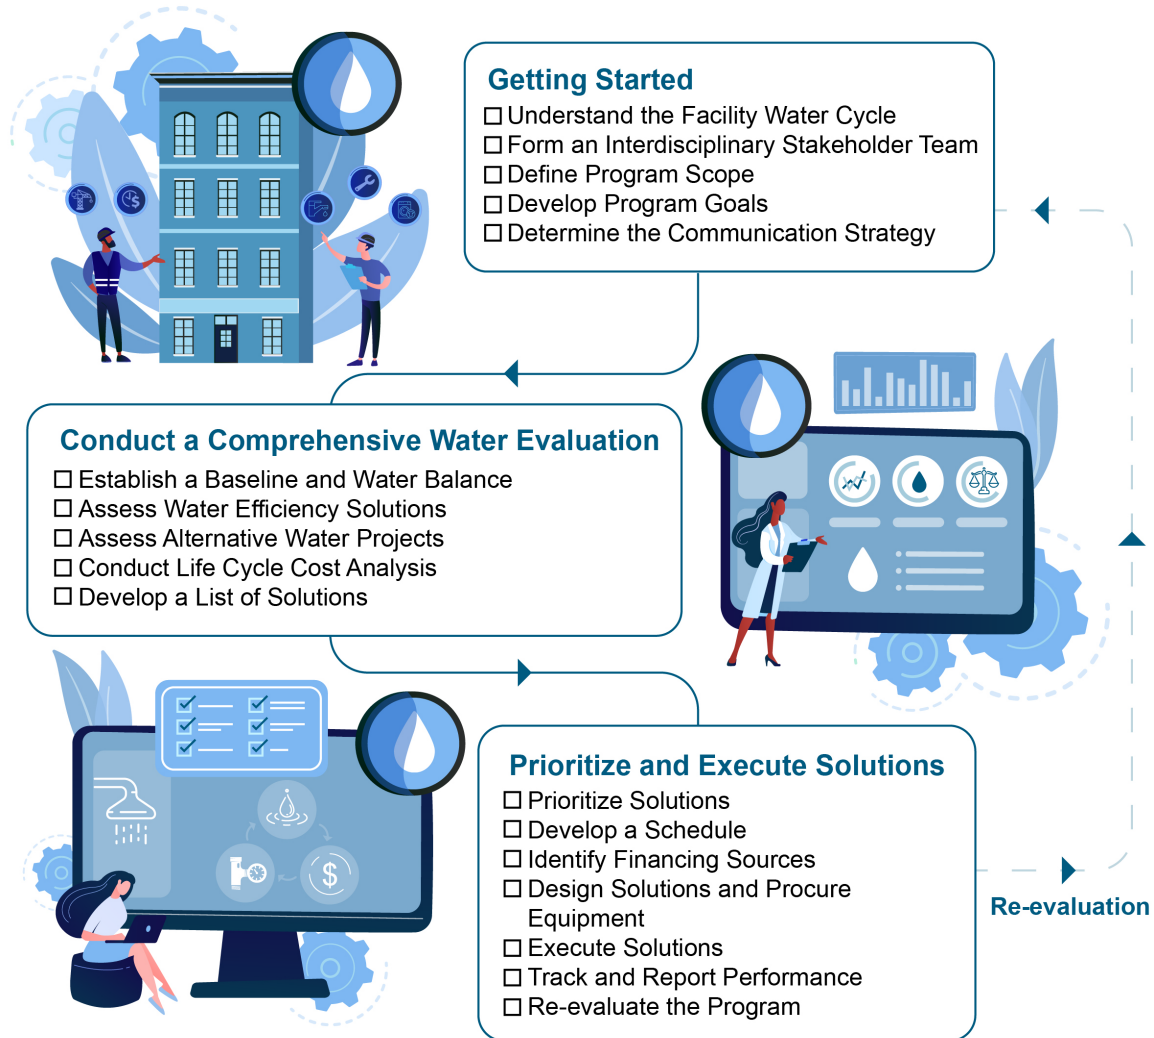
Getting Started
☐ Understand the Facility Water Cycle
☐ Form an Interdisciplinary Stakeholder Team
☐ Define Program Scope
☐ Develop Program Goals
☐ Determine the Communication Strategy

Conduct a Comprehensive Water Evaluation
☐ Establish a Baseline and Water Balance
☐ Assess Water Efficiency Solutions
☐ Assess Alternative Water Projects
☐ Conduct Life Cycle Cost Analysis
☐ Develop a List of Solutions

Prioritize and Execute Solutions
☐ Prioritize Solutions
☐ Develop a Schedule
☐ Identify Financing Sources
☐ Design Solutions and Procure Equipment
☐ Execute Solutions
☐ Track and Report Performance
☐ Re-evaluate the Program

Re-evaluation